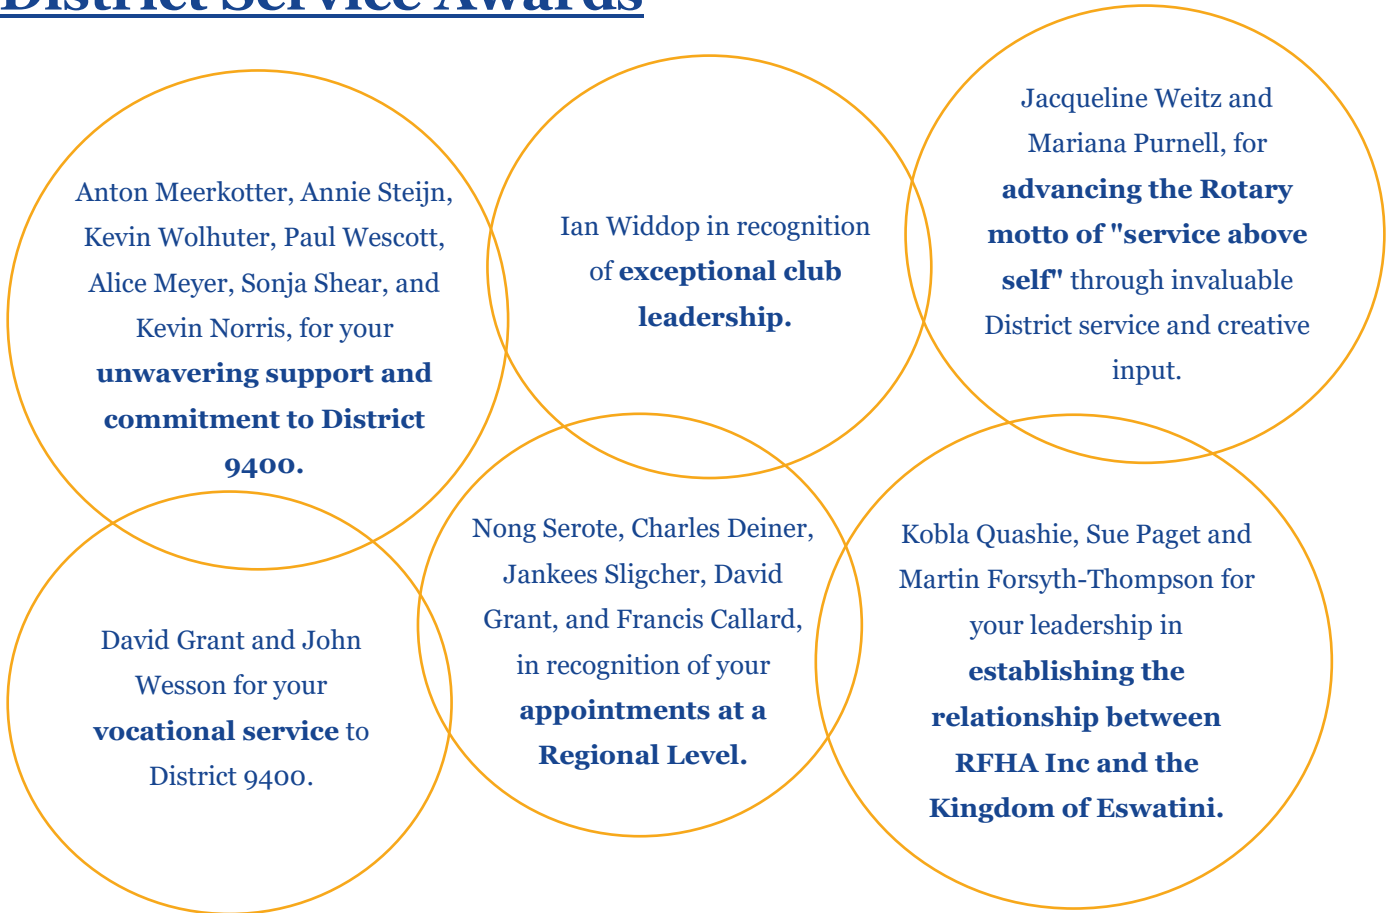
District Service Awards

Anton Meerkotter, Annie Steijn, Kevin Wolhuter, Paul Wescott, Alice Meyer, Sonja Shear, and Kevin Norris, for your **unwavering support and commitment to District 9400.**

Ian Widdop in recognition of **exceptional club leadership.**

Jacqueline Weitz and Mariana Purnell, for **advancing the Rotary motto of "service above self"** through invaluable District service and creative input.

David Grant and John Wesson for your **vocational service** to District 9400.

Nong Serote, Charles Deiner, Jankees Sligcher, David Grant, and Francis Callard, in recognition of your **appointments at a Regional Level.**

Kobla Quashie, Sue Paget and Martin Forsyth-Thompson for your leadership in **establishing the relationship between RFHA Inc and the Kingdom of Eswatini.**